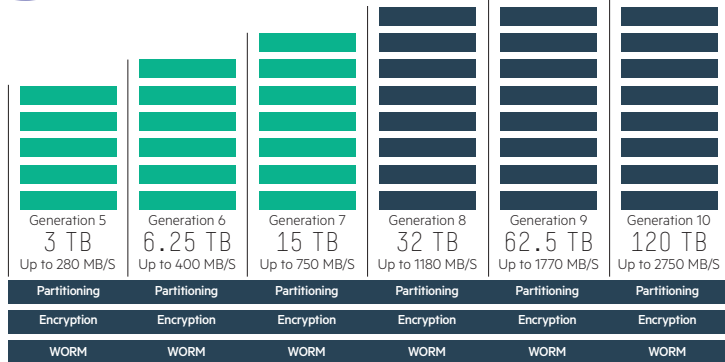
| Generation 5 | Generation 6 | Generation 7 | Generation 8 | Generation 9 | Generation 10 |
|---|---|---|---|---|---|
| 3 TB | 6.25 TB | 15 TB | 32 TB | 62.5 TB | 120 TB |
| Up to 280 MB/S | Up to 400 MB/S | Up to 750 MB/S | Up to 1180 MB/S | Up to 1770 MB/S | Up to 2750 MB/S |
| Partitioning | Partitioning | Partitioning | Partitioning | Partitioning | Partitioning |
| Encryption | Encryption | Encryption | Encryption | Encryption | Encryption |
| WORM | WORM | WORM | WORM | WORM | WORM |